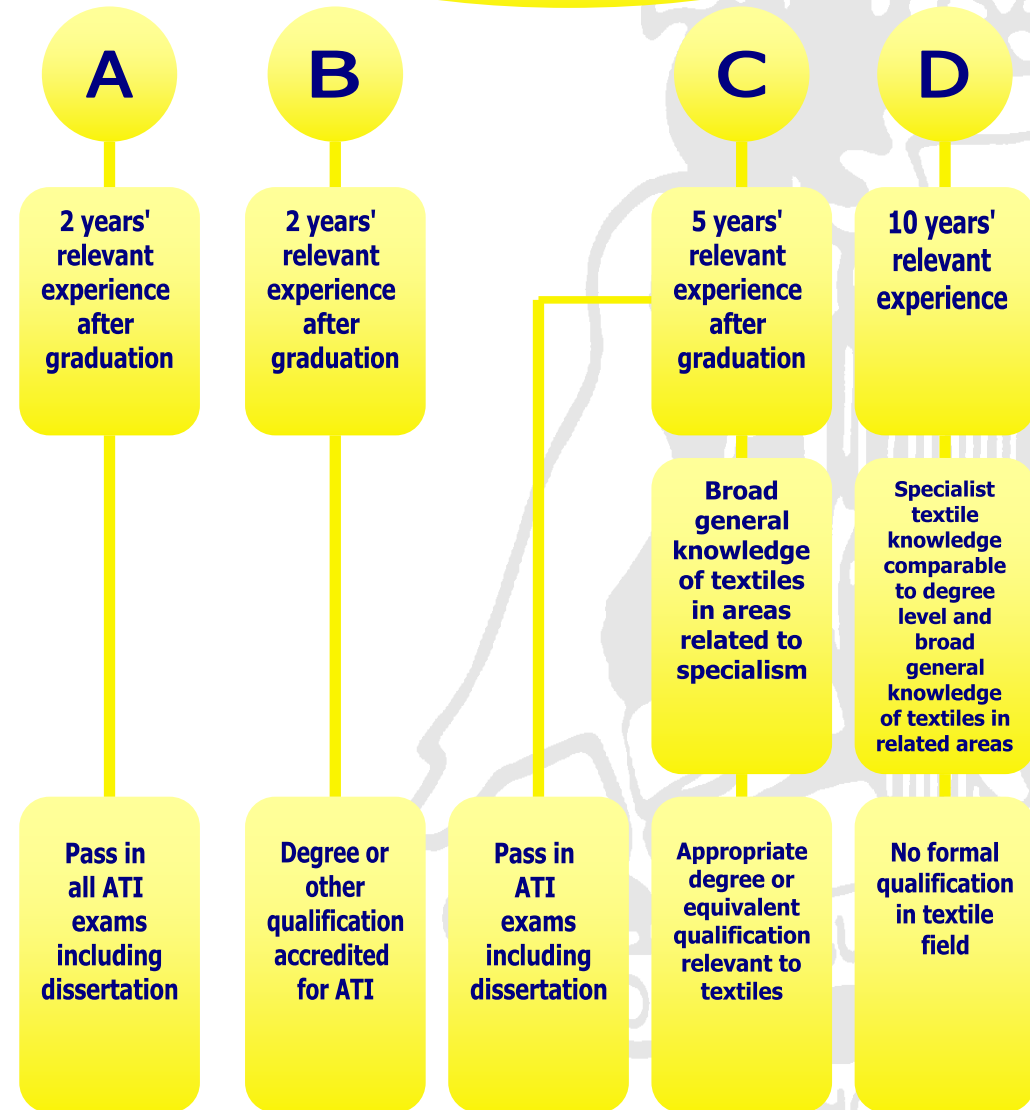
A

B

C

D

2 years' relevant experience after graduation

2 years' relevant experience after graduation

5 years' relevant experience after graduation

10 years' relevant experience

Broad general knowledge of textiles in areas related to specialism

Specialist textile knowledge comparable to degree level and broad general knowledge of textiles in related areas

Pass in all ATI exams including dissertation

Degree or other qualification accredited for ATI

Pass in ATI exams including dissertation

Appropriate degree or equivalent qualification relevant to textiles

No formal qualification in textile field